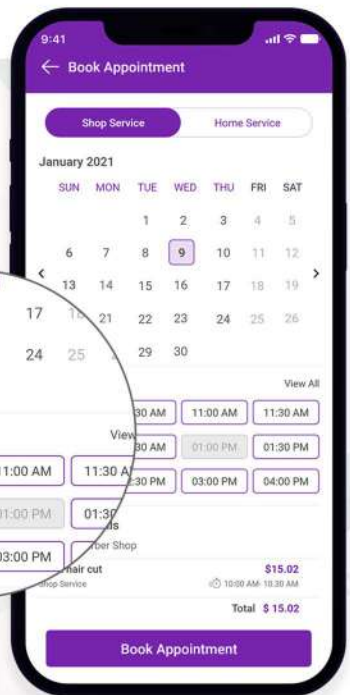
9:41

Book Appointment

Shop Service

Home Service

January 2021

| SUN | MON | TUE | WED | THU | FRI | SAT |
|---|---|---|---|---|---|---|
| | | 1 | 2 | 3 | 4 | 5 |
| 6 | 7 | 8 | 9 | 10 | 11 | 12 |
| 13 | 14 | 15 | 16 | 17 | 18 | 19 |
| 17 | 18 | 21 | 22 | 23 | 24 | 25 | 26 |
| 24 | 25 | | 29 | 30 | | |

View All

30 AM | 11:00 AM | 11:30 AM

View

30 AM | 01:00 PM | 01:30 PM

11:00 AM | 11:30 A

30 PM | 03:00 PM | 04:00 PM

01:00 PM | 01:30

03:00 PM

ber Shop

hair cut

$15.02

hop Service

10:00 AM- 10:30 AM

Total $ 15.02

Book Appointment